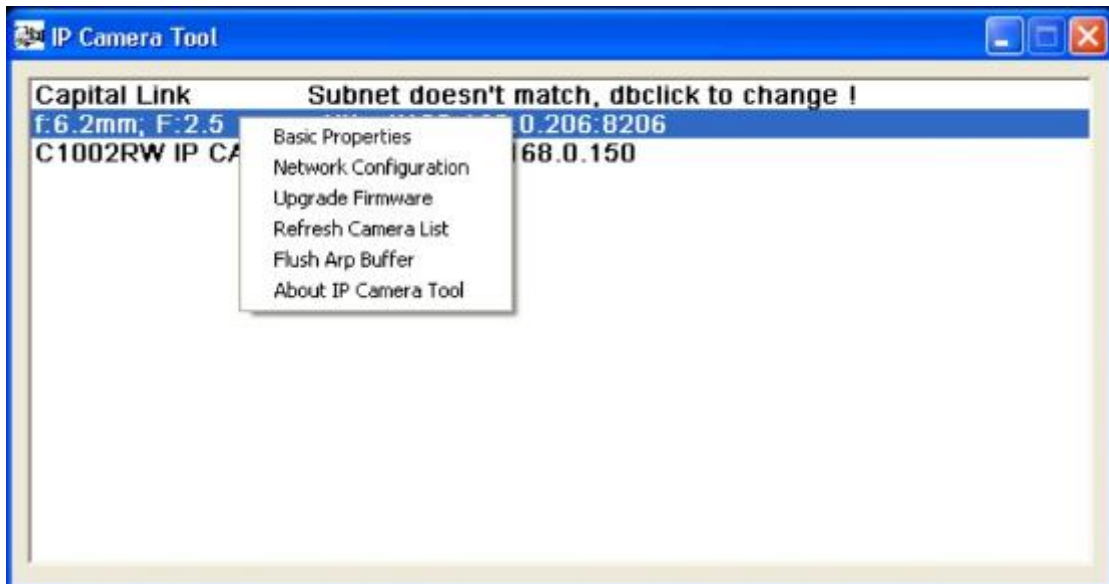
IP Camera Tool

Capital Link Subnet doesn't match, dbclick to change !
f:6.2mm; F:2.5 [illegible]0.206:8206
C1002RW IP CA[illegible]168.0.150

Basic Properties
Network Configuration
Upgrade Firmware
Refresh Camera List
Flush Arp Buffer
About IP Camera Tool